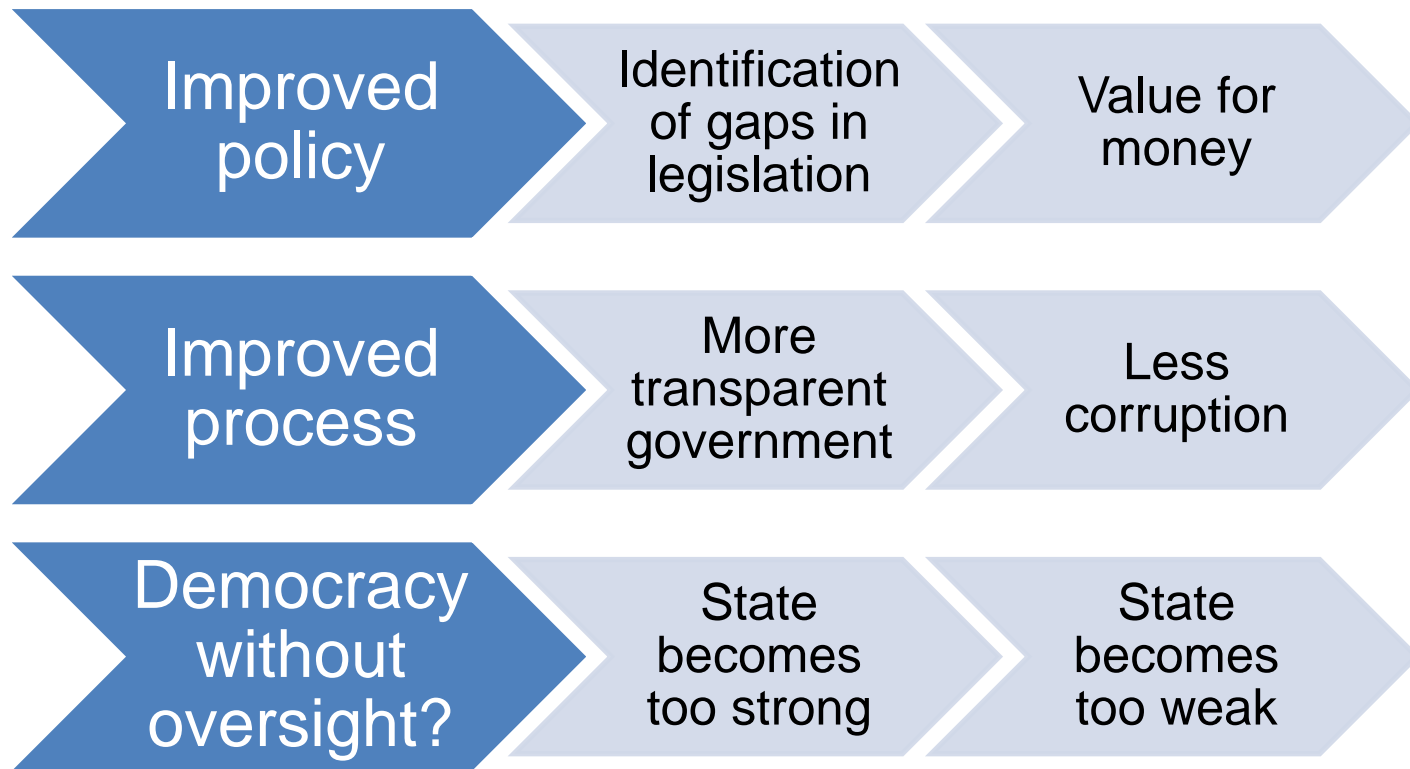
Improved policy

Identification of gaps in legislation

Value for money

Improved process

More transparent government

Less corruption

Democracy without oversight?

State becomes too strong

State becomes too weak